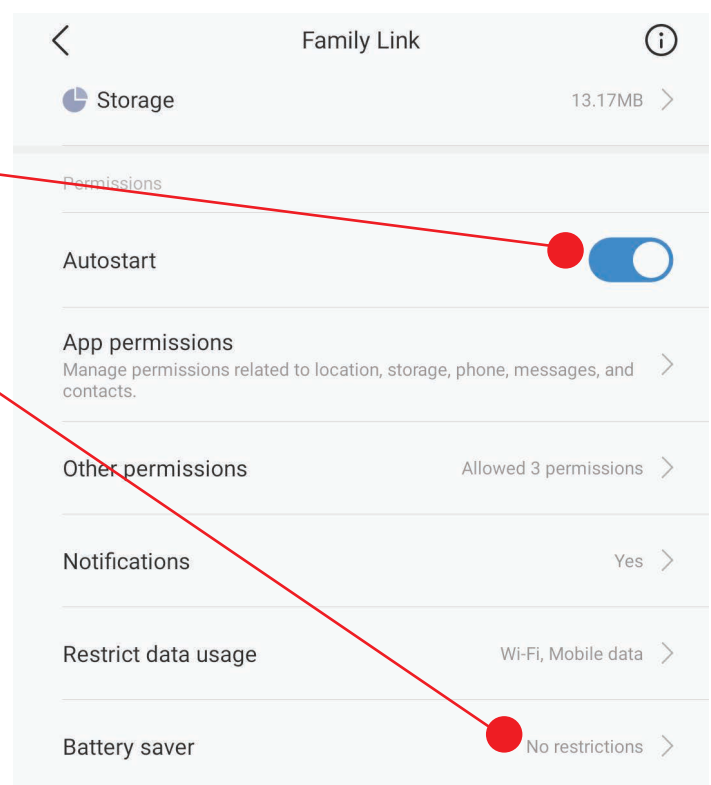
Family Link

Storage 13.17MB

Permissions

Autostart

App permissions
Manage permissions related to location, storage, phone, messages, and contacts.

Other permissions Allowed 3 permissions

Notifications Yes

Restrict data usage Wi-Fi, Mobile data

Battery saver No restrictions